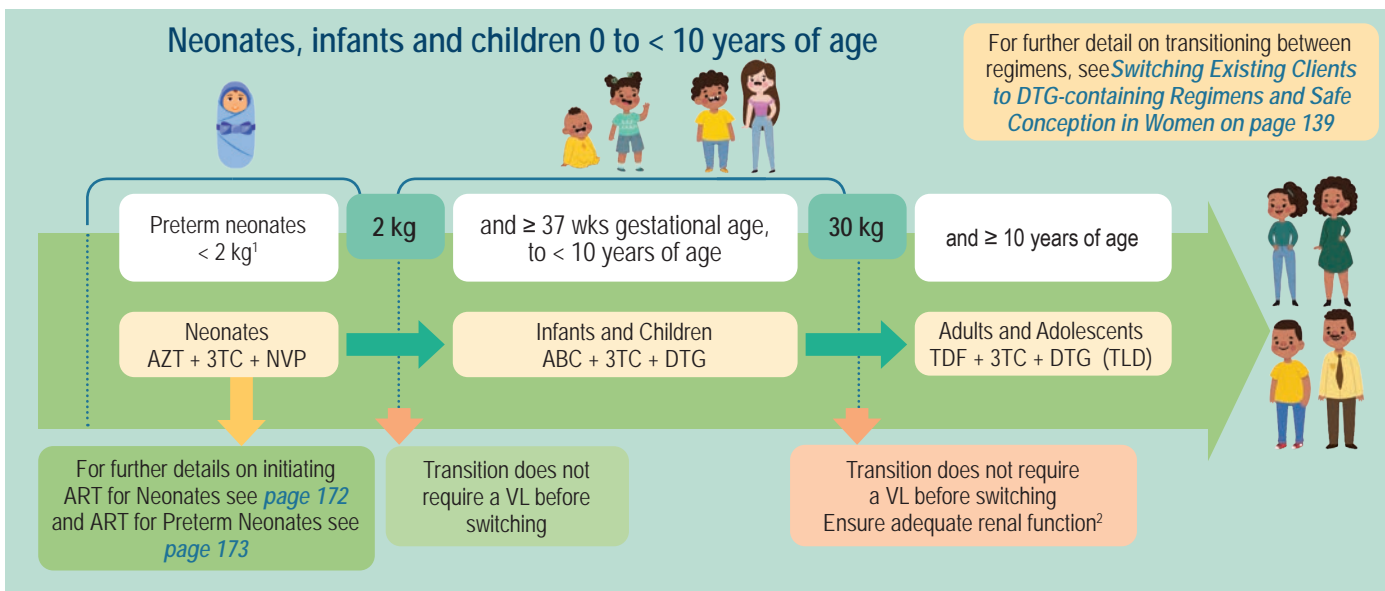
Neonates, infants and children 0 to < 10 years of age

For further detail on transitioning between regimens, see Switching Existing Clients to DTG-containing Regimens and Safe Conception in Women on page 139

Preterm neonates < 2 kg$^1$

2 kg

and ≥ 37 wks gestational age, to < 10 years of age

30 kg

and ≥ 10 years of age

Neonates
AZT + 3TC + NVP

Infants and Children
ABC + 3TC + DTG

Adults and Adolescents
TDF + 3TC + DTG (TLD)

For further details on initiating ART for Neonates see page 172 and ART for Preterm Neonates see page 173

Transition does not require a VL before switching

Transition does not require a VL before switching
Ensure adequate renal function$^2$